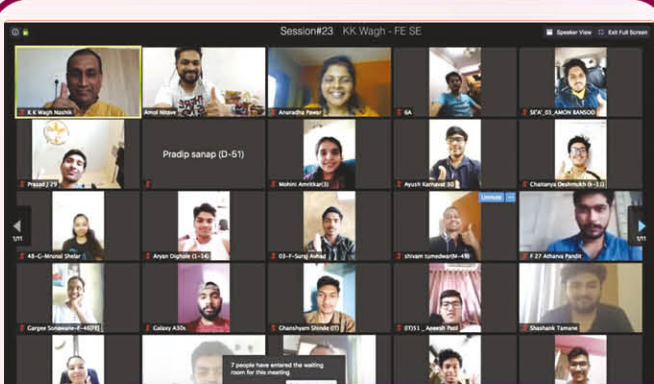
Session#23 KK Wagh - FE SE

Speaker View

Exit Full Screen

K K Wagh Nashik

Amol Nitave

Anuradha Pawar

SA

SE'A'_03_AMON BANSOD

Prasad 29

Pradip sanap (D-51)

Mohini Amritkar(3)

Ayush Karnavat 30

Chaitanya Deshmukh (I-11)

Unmute

1/11

48-G-Mrunal Shelar

Aryan Dighole (1-16)

03-F-Suraj Avhad

shivam tumedwar(M-49)

F 27 Atharva Pandit

1/11

Gargee Sonawane-F-46[?]

Galaxy A30s

Ghanshyam Shinde (IT)

(IT)51_ Aawesh Patil

Shashank Tamane

7 people have entered the waiting room for this meeting